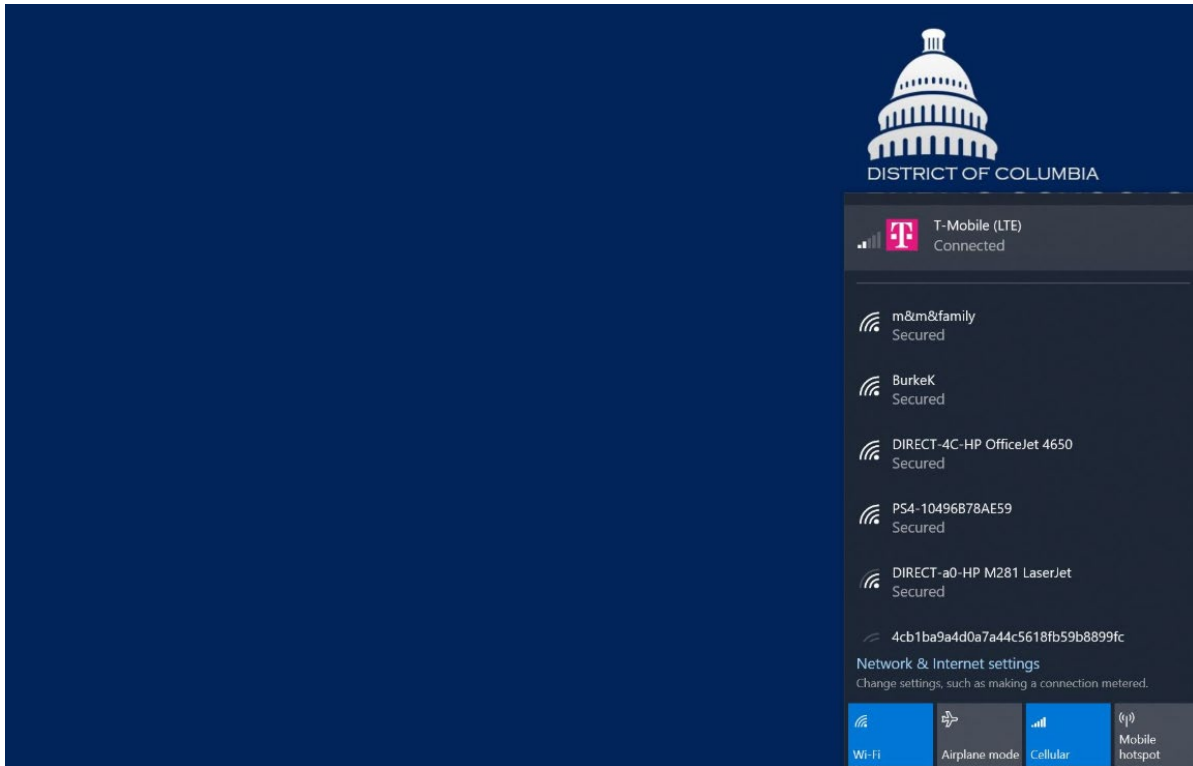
DISTRICT OF COLUMBIA

T-Mobile (LTE)
Connected

m&m&family
Secured

BurkeK
Secured

DIRECT-4C-HP OfficeJet 4650
Secured

PS4-10496B78AE59
Secured

DIRECT-a0-HP M281 LaserJet
Secured

4cb1ba9a4d0a7a44c5618fb59b8899fc

Network & Internet settings
Change settings, such as making a connection metered.

Wi-Fi
Airplane mode
Cellular
Mobile hotspot